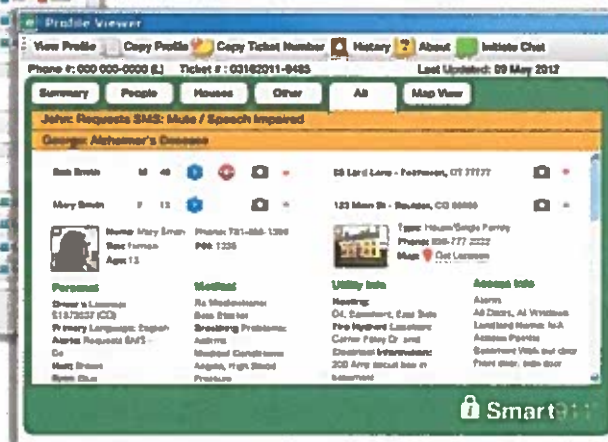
Profile Viewer

View Profile Copy Profile Copy Ticket Number History About Initiate Chat

Phone #: 000 000-0000 (L) Ticket # : 03182011-9485 Last Updated: 09 May 2012

Summary People Houses Other All Map View

John: Requests SMS: Mute / Speech Impaired

George: Alzheimer's Disease

Bob Smith M 48

Mary Smith F 13

58 Lord Lane - Portmouth, CT 77777

123 Main St - Boulder, CO 00000

Name: Mary Smith Phone: 781-555-1300 Sex: female DOB: 1235 Age: 13

Type: House/Single Family Phone: 555-777-2222 Map: Get Location

Personal

Driver's License: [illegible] (CO)

Primary Language: English

Alerts: Requests SMS - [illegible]

Hair: Brown

Eyes: Blue

Medical

Rx Medications: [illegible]

Breathing Problems: Asthma

Medical Conditions: Angina, High Blood Pressure

Utility Info

Heating: Oil, Basement, East Side

Fire Hydrant Location: Corner Foley Dr and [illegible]

Electrical Information: 200 Amp circuit box in basement

Access Info

Alarm: All Doors, All Windows

Landlord Name: N/A

Access Points: Basement Walk out door Front door, side door

Smart911